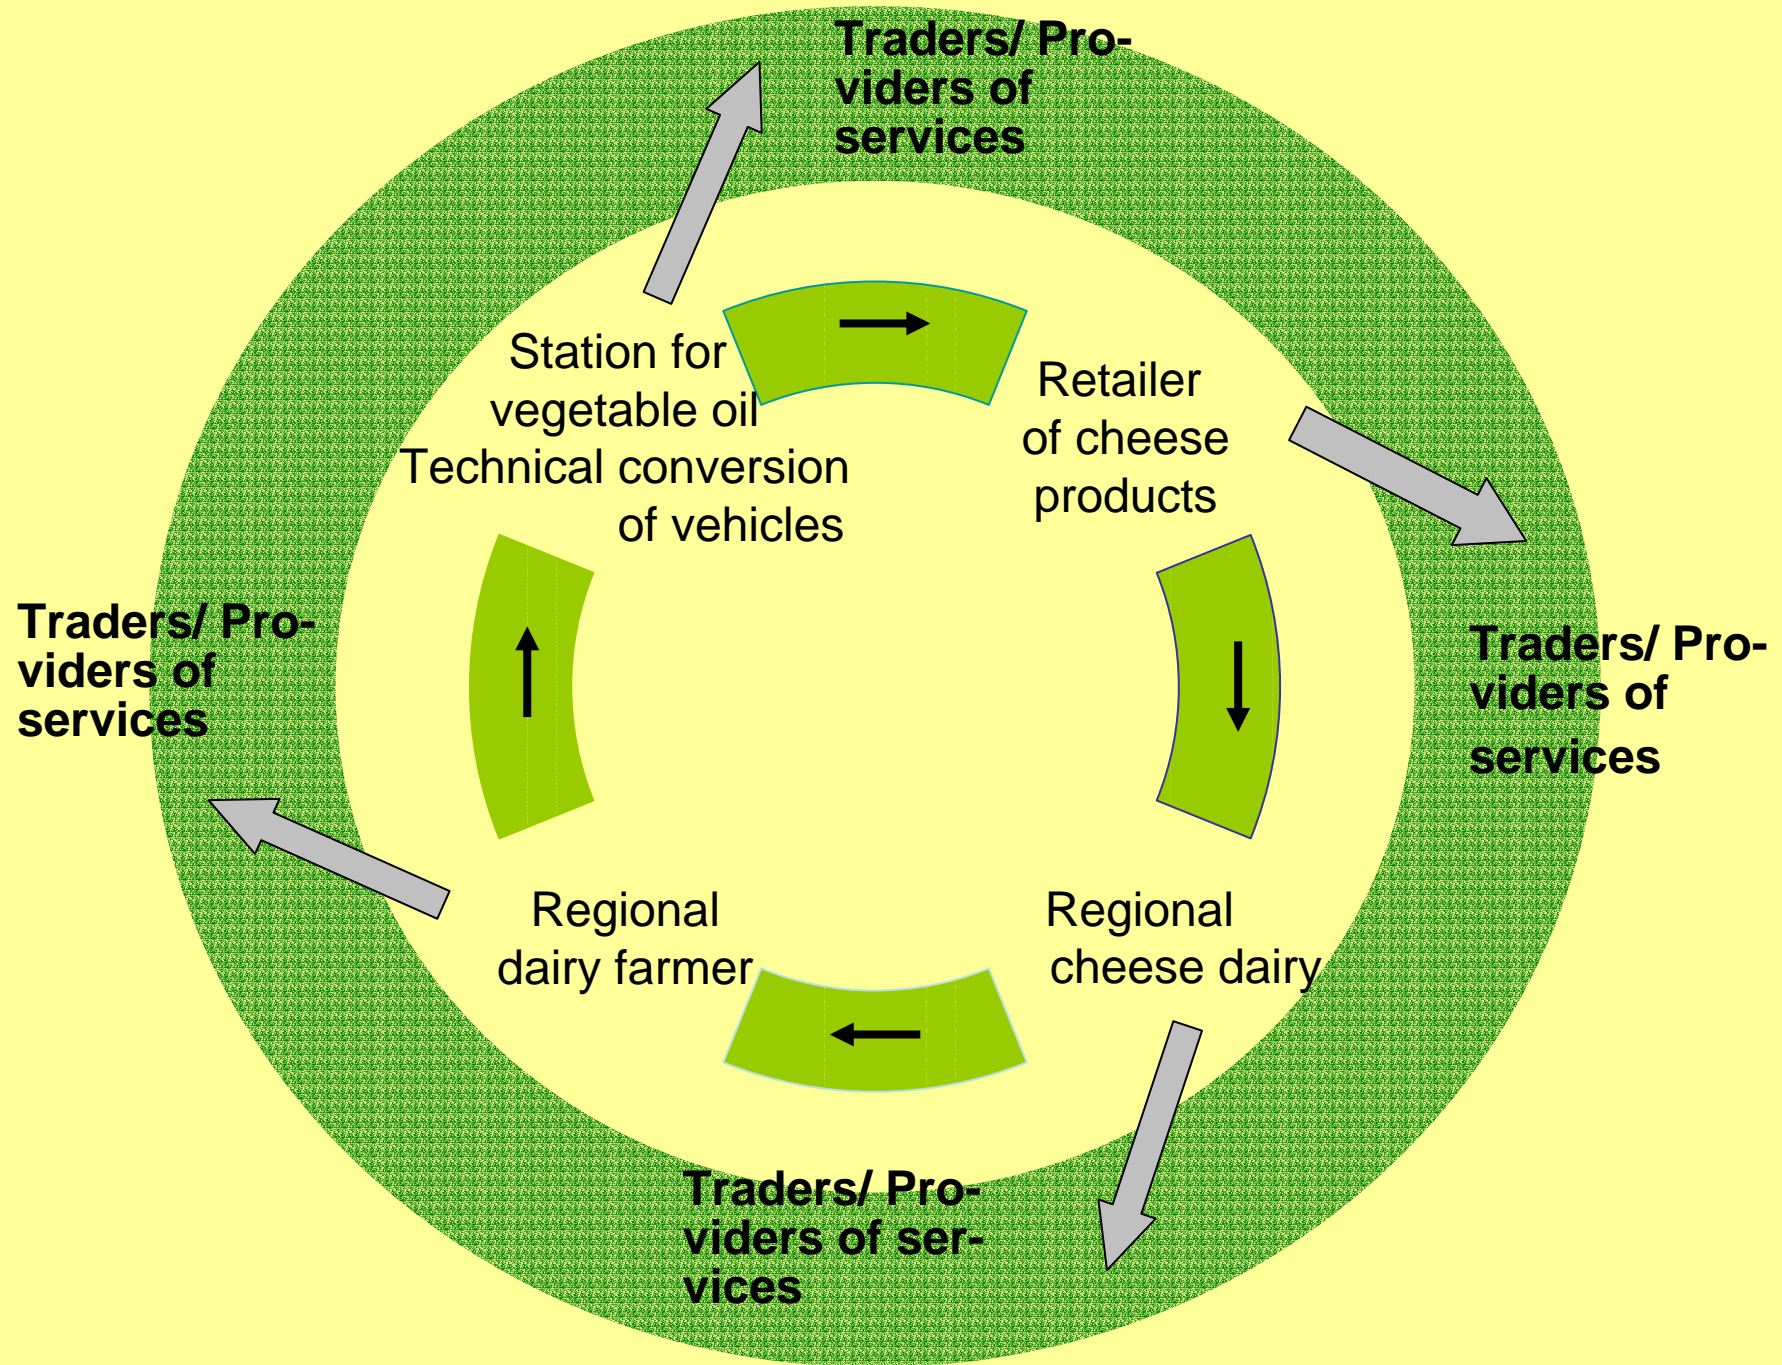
Traders/ Providers of services

Station for vegetable oil Technical conversion of vehicles

Retailer of cheese products

Traders/ Providers of services

Traders/ Providers of services

Regional dairy farmer

Regional cheese dairy

Traders/ Providers of services